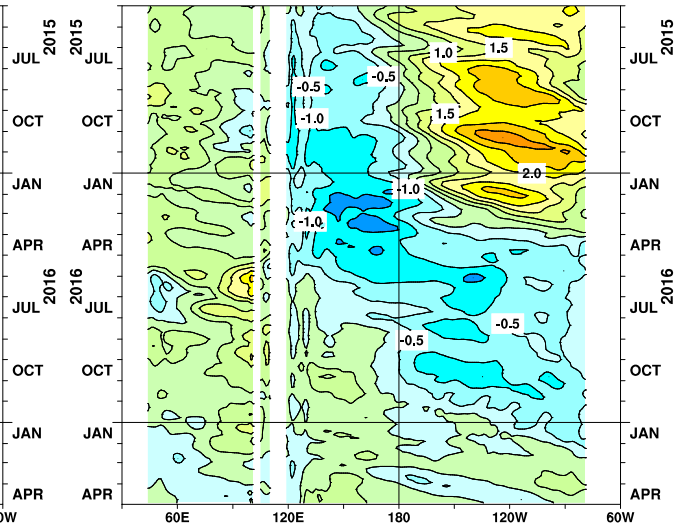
2015
JUL
OCT
JAN
APR
2016
JUL
OCT
JAN
APR

2015
JUL
OCT
JAN
APR
2016
JUL
OCT
JAN
APR

2015
JUL
OCT
JAN
APR
2016
JUL
OCT
JAN
APR

-0.5
-0.5
-1.0
1.0
1.5
1.5
2.0
-1.0
-1.0
-0.5
-0.5

0W
60E
120E
180
120W
60W